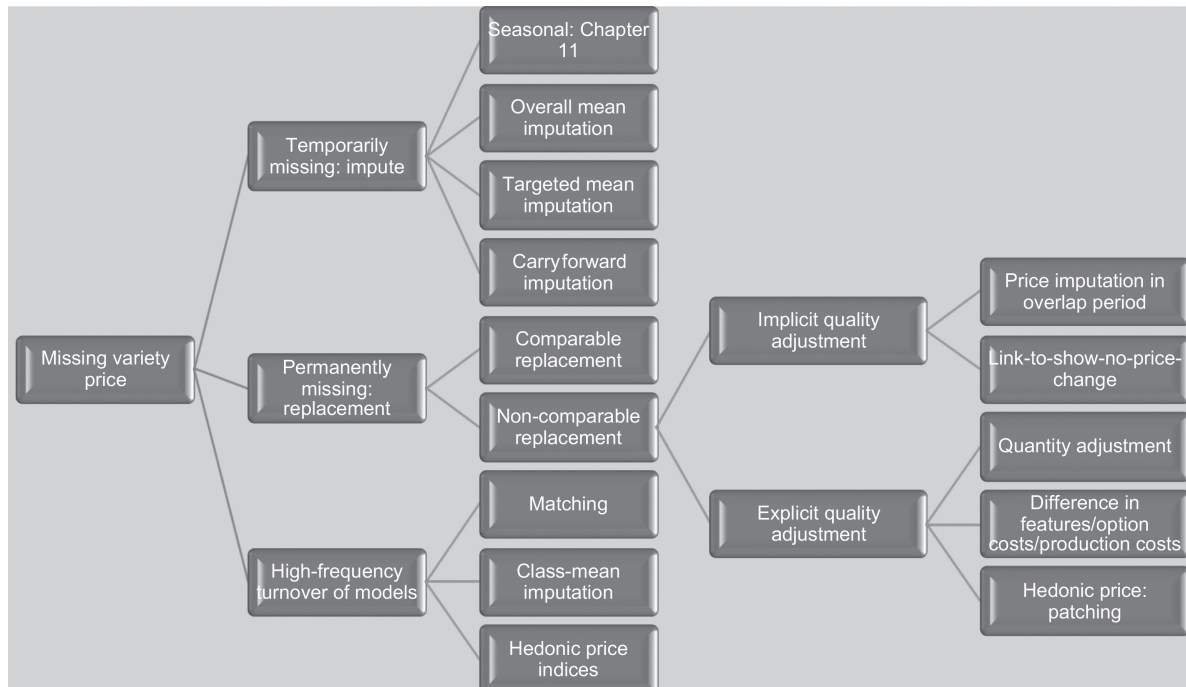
Missing variety price

Temporarily missing: impute

Seasonal: Chapter 11

Overall mean imputation

Targeted mean imputation

Carryforward imputation

Permanently missing: replacement

Comparable replacement

Non-comparable replacement

Implicit quality adjustment

Price imputation in overlap period

Link-to-show-no-price-change

Explicit quality adjustment

Quantity adjustment

Difference in features/option costs/production costs

Hedonic price: patching

High-frequency turnover of models

Matching

Class-mean imputation

Hedonic price indices